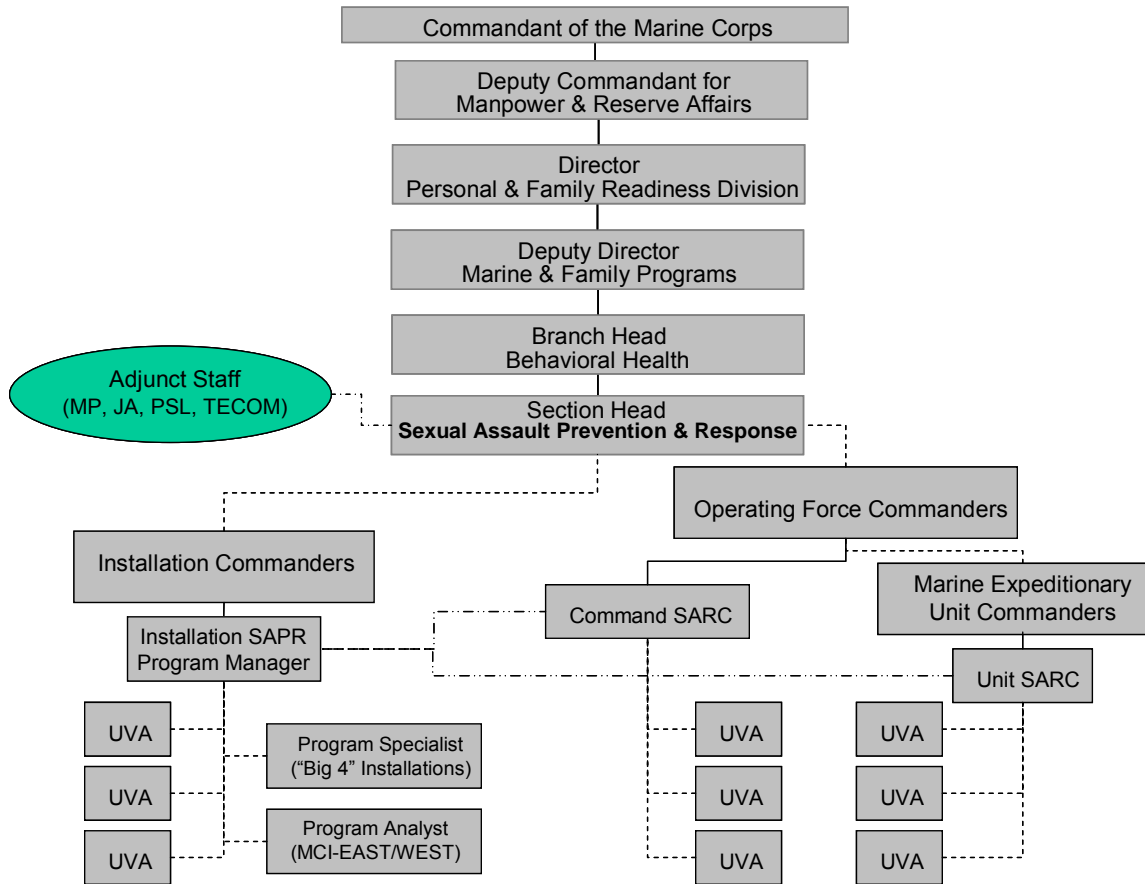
Commandant of the Marine Corps

Deputy Commandant for Manpower & Reserve Affairs

Director Personal & Family Readiness Division

Deputy Director Marine & Family Programs

Branch Head Behavioral Health

Adjunct Staff (MP, JA, PSL, TECOM)

Section Head **Sexual Assault Prevention & Response**

Operating Force Commanders

Installation Commanders

Marine Expeditionary Unit Commanders

Command SARC

Installation SAPR Program Manager

Unit SARC

UVA

Program Specialist ("Big 4" Installations)

UVA

UVA

UVA

UVA

UVA

UVA

Program Analyst (MCI-EAST/WEST)

UVA

UVA

UVA